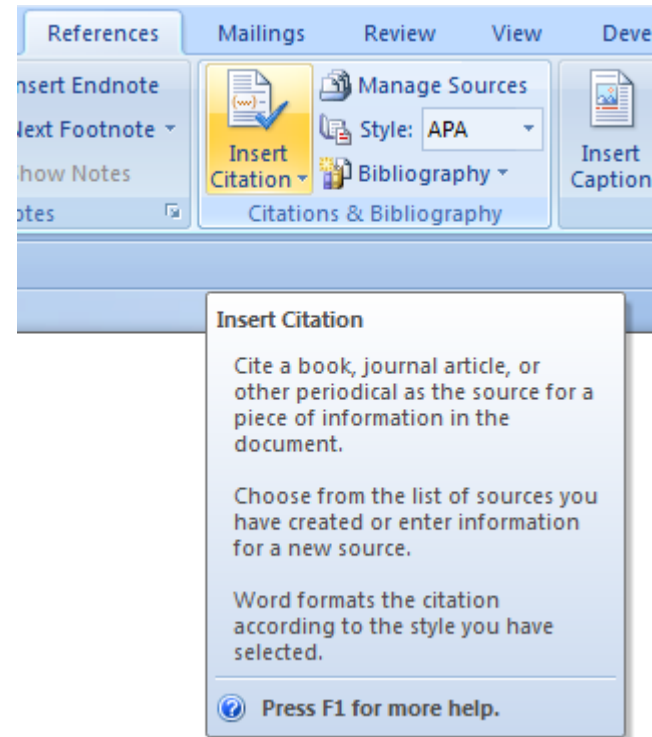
References Mailings Review View Deve

nsert Endnote
Next Footnote
how Notes
otes

Insert Citation

Manage Sources
Style: APA
Bibliography

Citations & Bibliography

Insert Caption

Insert Citation

Cite a book, journal article, or other periodical as the source for a piece of information in the document.

Choose from the list of sources you have created or enter information for a new source.

Word formats the citation according to the style you have selected.

Press F1 for more help.